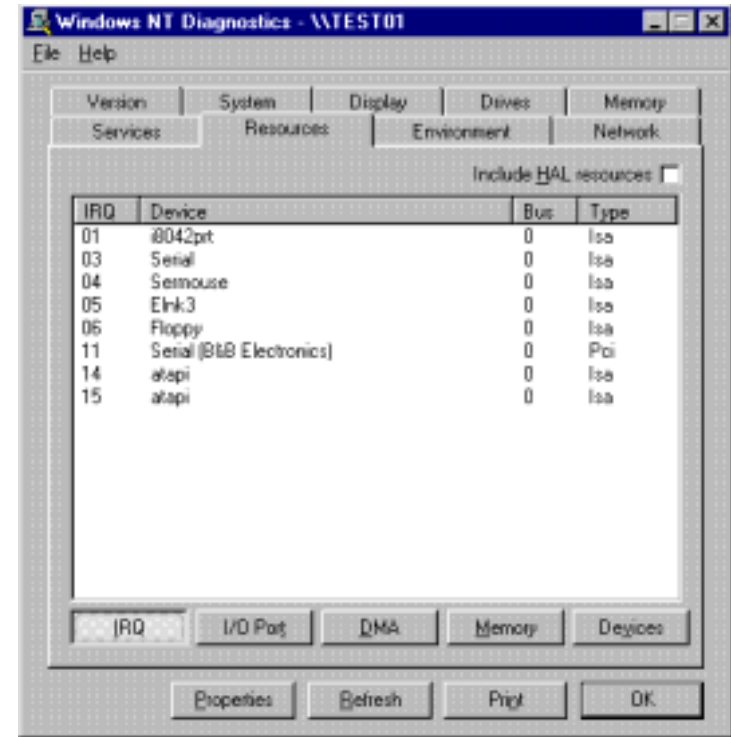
Windows NT Diagnostics - \\TEST01

File Help

Version | System | Display | Drives | Memory
Services | Resources | Environment | Network

Include HAL resources

| IRQ | Device | Bus | Type |
|---|---|---|---|
| 01 | i8042prt | 0 | Isa |
| 03 | Serial | 0 | Isa |
| 04 | Sermouse | 0 | Isa |
| 05 | Elnk3 | 0 | Isa |
| 06 | Floppy | 0 | Isa |
| 11 | Serial (B&B Electronics) | 0 | Pci |
| 14 | atapi | 0 | Isa |
| 15 | atapi | 0 | Isa |

IRQ | I/O Port | DMA | Memory | Devices

Properties | Refresh | Print | OK